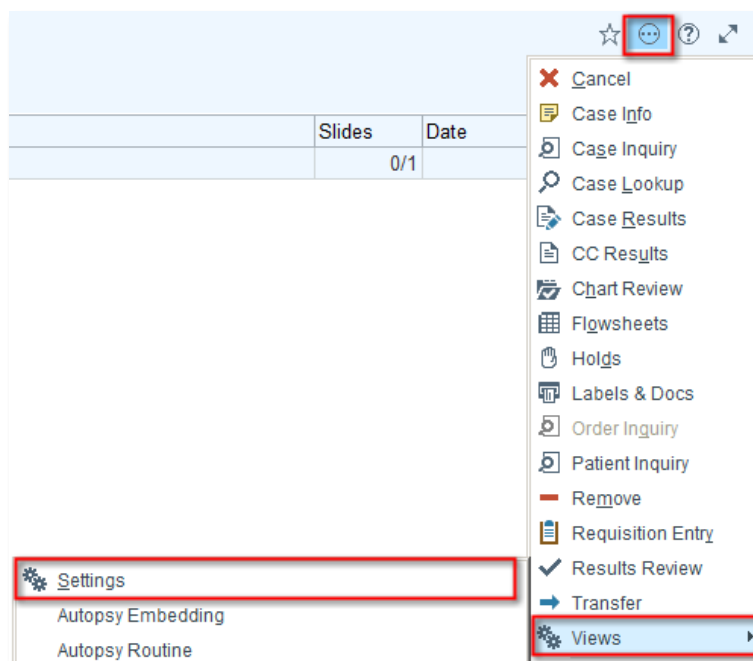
| Slides | Date |
|---|---|
| 0/1 | |

Cancel
Case Info
Case Inquiry
Case Lookup
Case Results
CC Results
Chart Review
Flowsheets
Holds
Labels & Docs
Order Inquiry
Patient Inquiry
Remove
Requisition Entry
Results Review
Transfer
Views

Settings
Autopsy Embedding
Autopsy Routine